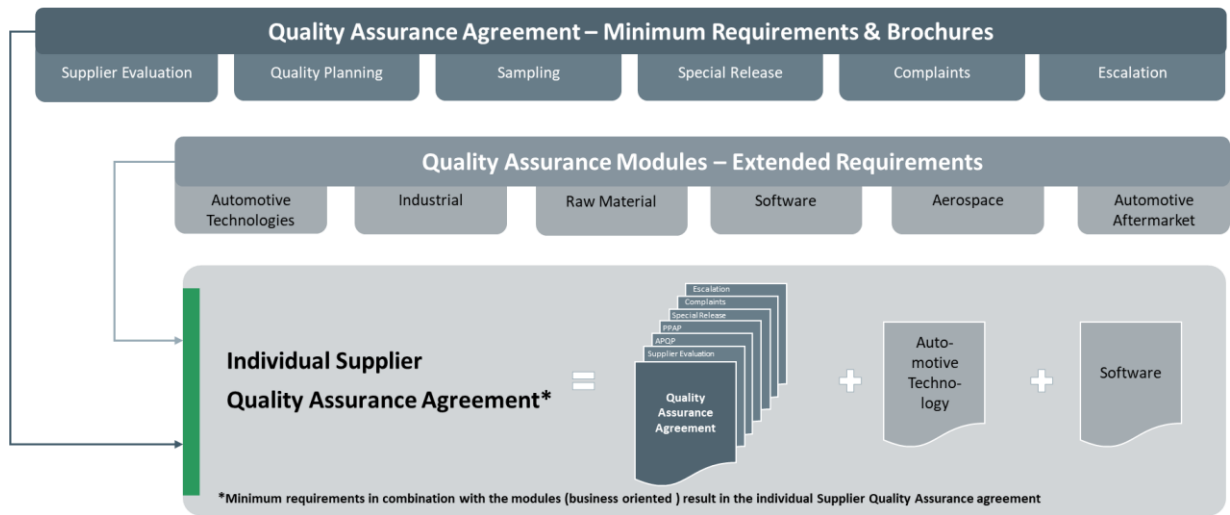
Quality Assurance Agreement – Minimum Requirements & Brochures

Supplier Evaluation

Quality Planning

Sampling

Special Release

Complaints

Escalation

Quality Assurance Modules – Extended Requirements

Automotive Technologies

Industrial

Raw Material

Software

Aerospace

Automotive Aftermarket

Individual Supplier Quality Assurance Agreement*

=

Escalation

Complaints

Special Release

PPAP

APQP

Supplier Evaluation

Quality Assurance Agreement

+

Automotive Technology

+

Software

*Minimum requirements in combination with the modules (business oriented ) result in the individual Supplier Quality Assurance agreement